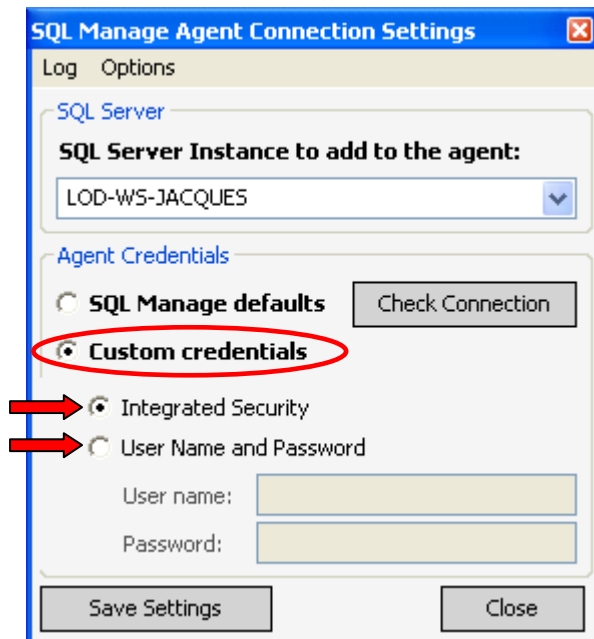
SQL Manage Agent Connection Settings

Log Options

SQL Server

SQL Server Instance to add to the agent:

LOD-WS-JACQUES

Agent Credentials

SQL Manage defaults

Check Connection

Custom credentials

Integrated Security

User Name and Password

User name:

Password:

Save Settings

Close